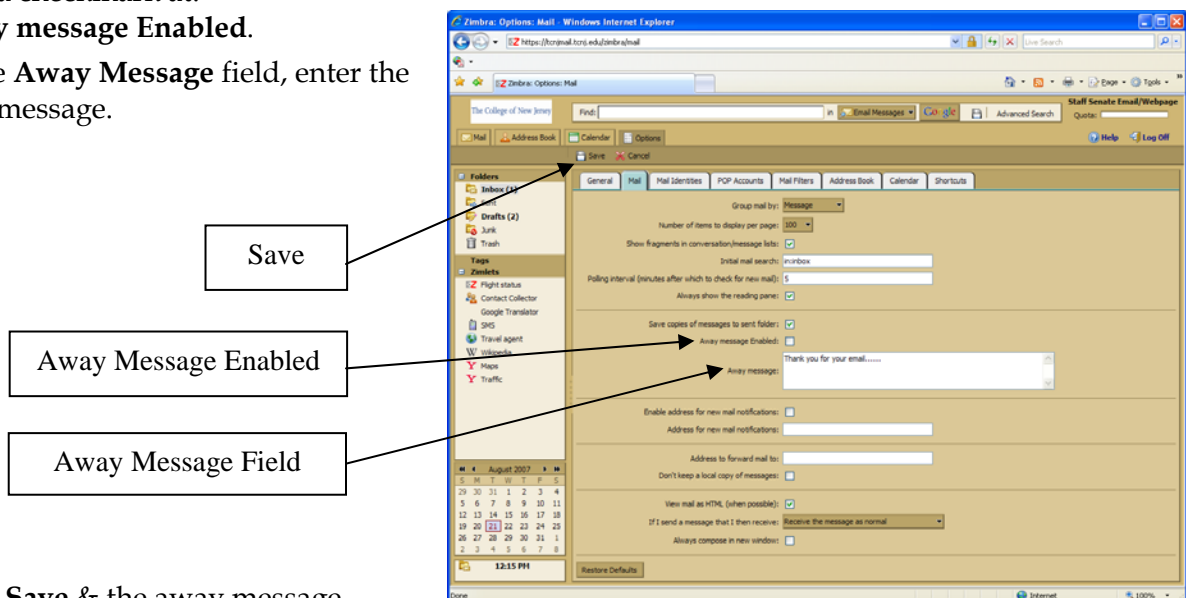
y message Enabled.

e Away Message field, enter the message.

Save

Away Message Enabled

Away Message Field

Save & the away message

Zimbra: Options: Mail - Windows Internet Explorer

https://tcnjmail.tcnj.edu/zimbra/mail

Live Search

Zimbra: Options: Mail

Page · Tools ·

The College of New Jersey

Find:

in Email Messages

Google

Advanced Search

Staff Senate Email/Webpage

Quota:

Mail | Address Book | Calendar | Options

Help | Log Off

Save | Cancel

Folders

Inbox (1)

Sent

Drafts (2)

Junk

Trash

Tags

Zimlets

Flight status

Contact Collector

Google Translator

SMS

Travel agent

Wikipedia

Maps

Traffic

General | Mail | Mail Identities | POP Accounts | Mail Filters | Address Book | Calendar | Shortcuts

Group mail by: Message

Number of items to display per page: 100

Show fragments in conversation/message lists:

Initial mail search: in:inbox

Polling interval (minutes after which to check for new mail): 5

Always show the reading pane:

Save copies of messages to sent folder:

Away message Enabled:

Away message: Thank you for your email.......

Enable address for new mail notifications:

Address for new mail notifications:

Address to forward mail to:

Don't keep a local copy of messages:

View mail as HTML (when possible):

If I send a message that I then receive: Receive the message as normal

Always compose in new window:

Restore Defaults

August 2007

| S | M | T | W | T | F | S |
|---|---|---|---|---|---|---|
| 29 | 30 | 31 | 1 | 2 | 3 | 4 |
| 5 | 6 | 7 | 8 | 9 | 10 | 11 |
| 12 | 13 | 14 | 15 | 16 | 17 | 18 |
| 19 | 20 | 21 | 22 | 23 | 24 | 25 |
| 26 | 27 | 28 | 29 | 30 | 31 | 1 |
| 2 | 3 | 4 | 5 | 6 | 7 | 8 |

12:15 PM

Done

Internet

100%